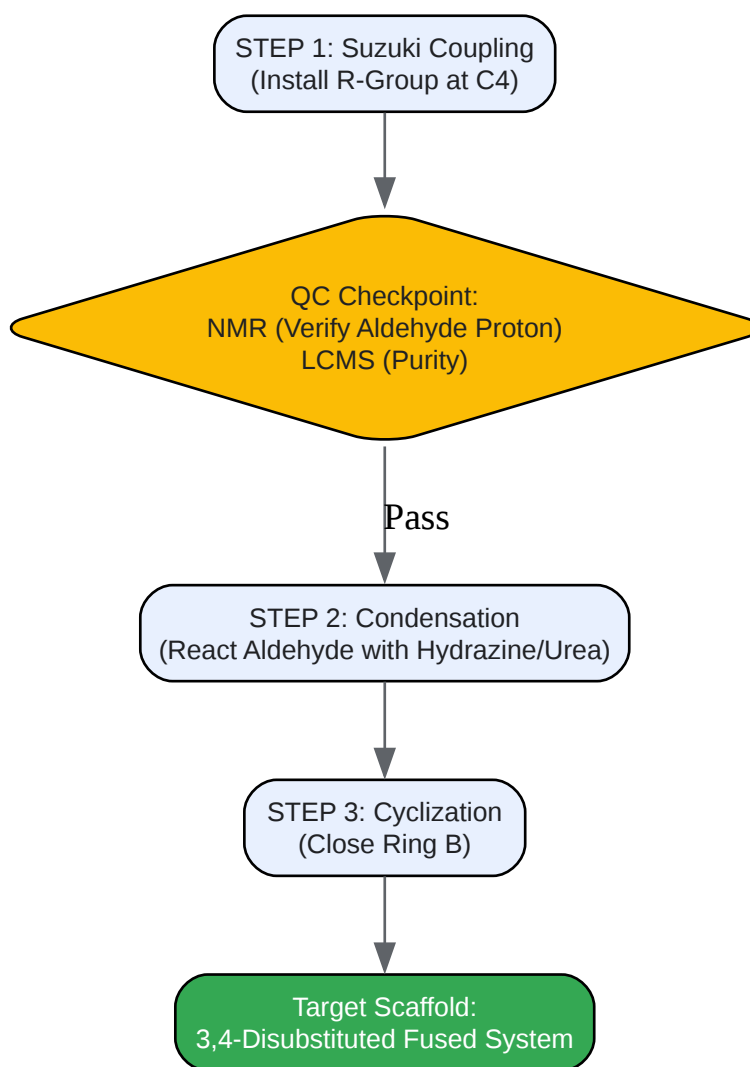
STEP 1: Suzuki Coupling
(Install R-Group at C4)

QC Checkpoint:
NMR (Verify Aldehyde Proton)
LCMS (Purity)

Pass

STEP 2: Condensation
(React Aldehyde with Hydrazine/Urea)

STEP 3: Cyclization
(Close Ring B)

Target Scaffold:
3,4-Disubstituted Fused System